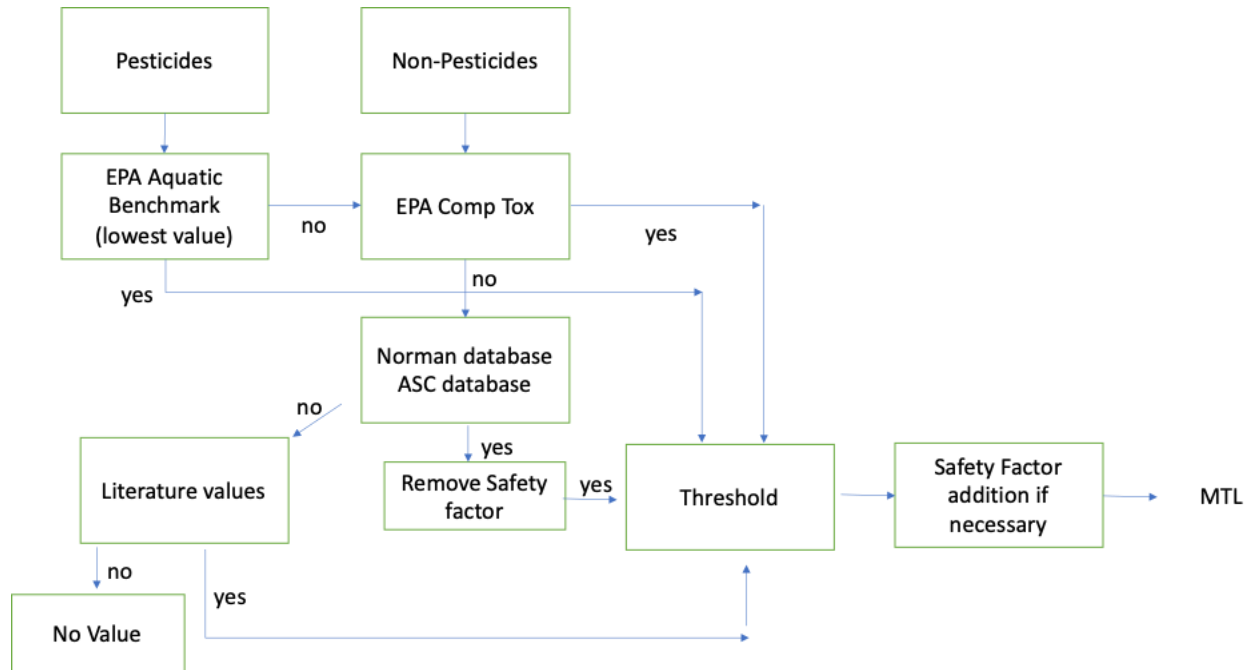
Pesticides

Non-Pesticides

EPA Aquatic Benchmark (lowest value)

no

EPA Comp Tox

yes

yes

no

Norman database ASC database

no

yes

Literature values

Remove Safety factor

yes

Threshold

Safety Factor addition if necessary

MTL

no

yes

No Value